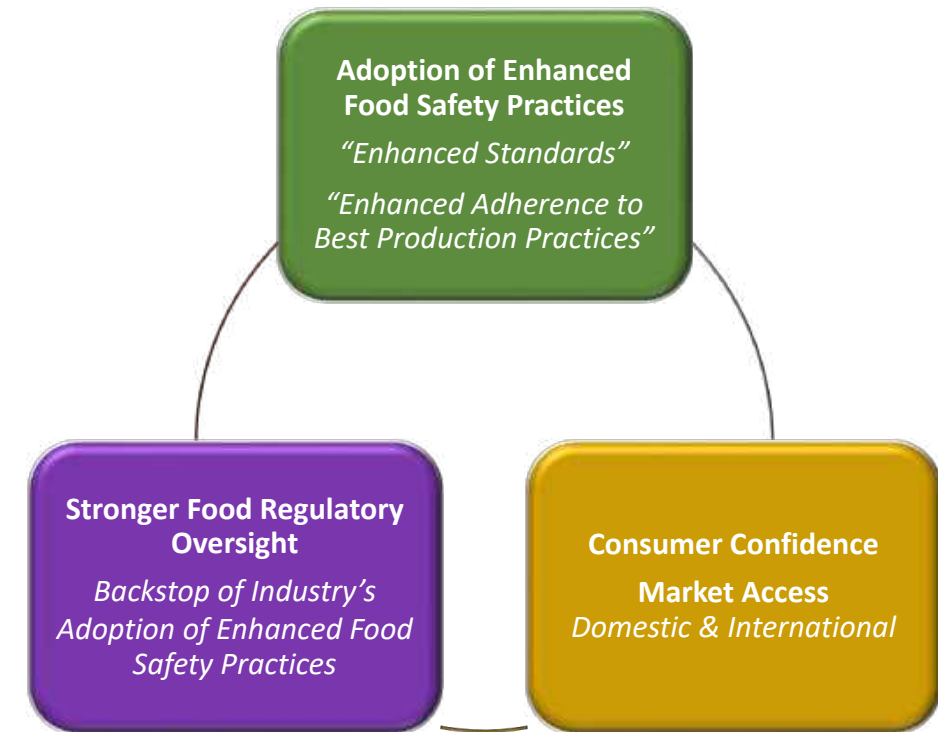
Adoption of Enhanced Food Safety Practices

“Enhanced Standards”

“Enhanced Adherence to Best Production Practices”

Stronger Food Regulatory Oversight

Backstop of Industry’s Adoption of Enhanced Food Safety Practices

Consumer Confidence

Market Access

Domestic & International